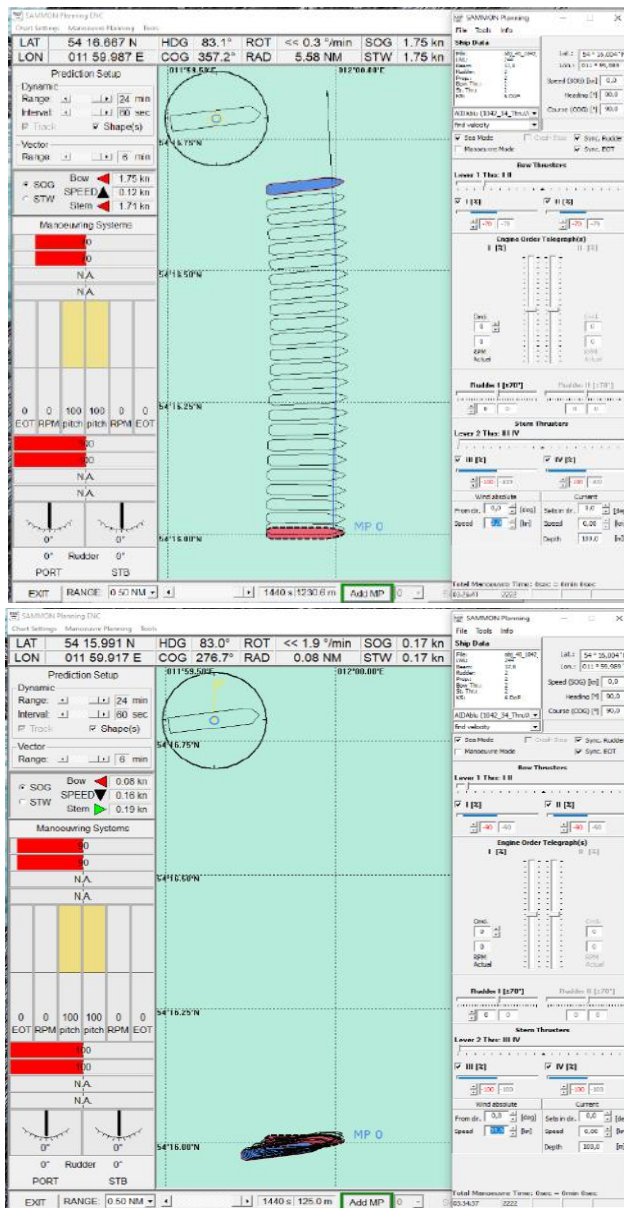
SAMMON Planning ENC
Chart Settings Manoeuvre Planning Tools

| LAT | 54 16.687 N | HDG | 83.1° | ROT | << 0.3 °/min | SOG | 1.75 kn |
|---|---|---|---|---|---|---|---|
| LON | 011 59.987 E | COG | 357.2° | RAD | 5.58 NM | STW | 1.75 kn |

Prediction Setup
Dynamic
Range: 24 min
Interval: 60 sec
Track Shape(s)
Vector
Range: 6 min
SOG
STW
Bow 1.75 kn
SPEED 0.12 kn
Stern 1.71 kn
Manoeuvring Systems
0
0
N.A.
N.A.
0 0 100 100 0 0
EOT RPM pitch pitch RPM EOT
00
00
N.A.
N.A.
0° 0°
0° Rudder 0°
PORT STB
EXIT RANGE: 0.50 NM 1440 s 1230.6 m Add MP 0

011°59.50'E
012°00.00'E
54°16.75'N
54°16.50'N
54°16.25'N
54°16.00'N
MP 0

SAMMON Planning
File Tools Info
Ship Data
Lat.: 54 ° 16.004'
Lon.: 011 ° 59.988
Speed (SOG) [kn] 0,0
Heading [°] 90.0
Course (COG) [°] 90.0
AIDAbla (1042_34_Thru/J)
find velocity
Sea Mode
Crash Stop
Sync. Rudder
Manoeuvre Mode
Sync. EOT
Bow Thrusters
Lever 1 Thr. I II
I [%]
II [%]
-70 -70
-70 -70
Engine Order Telegraph(s)
I [%] II [%]
Cmd.
0
0
RPM
Actual
Cmd.
0
0
RPM
Actual
Rudder I [±70°]
Rudder II [±70°]
0 0
0 0
Stern Thrusters
Lever 2 Thr. III IV
III [%]
IV [%]
-100 -100
-100 -100
Wind absolute
From dir. 0,0 [deg]
Speed [kn]
Current
Set in dr. 0,0 [deg]
Speed 0,00 [kn]
Depth 100,0 [m]
Total Manoeuvre Time: 0sec = 0min 0sec
03:26:43 2222

SAMMON Planning ENC
Chart Settings Manoeuvre Planning Tools

| LAT | 54 15.991 N | HDG | 83.0° | ROT | << 1.9 °/min | SOG | 0.17 kn |
|---|---|---|---|---|---|---|---|
| LON | 011 59.917 E | COG | 276.7° | RAD | 0.08 NM | STW | 0.17 kn |

Prediction Setup
Dynamic
Range: 24 min
Interval: 60 sec
Track Shape(s)
Vector
Range: 6 min
SOG
STW
Bow 0.08 kn
SPEED 0.16 kn
Stern 0.19 kn
Manoeuvring Systems
0
0
N.A.
N.A.
0 0 100 100 0 0
EOT RPM pitch pitch RPM EOT
00
00
N.A.
N.A.
0° 0°
0° Rudder 0°
PORT STB
EXIT RANGE: 0.50 NM 1440 s 125.0 m Add MP 0

011°59.50'E
012°00.00'E
54°16.75'N
54°16.50'N
54°16.25'N
54°16.00'N
MP 0

SAMMON Planning
File Tools Info
Ship Data
Lat.: 54 ° 16.004'
Lon.: 011 ° 59.989
Speed (SOG) [kn] 0,0
Heading [°] 90.0
Course (COG) [°] 90.0
AIDAbla (1042_34_Thru/J)
find velocity
Sea Mode
Crash Stop
Sync. Rudder
Manoeuvre Mode
Sync. EOT
Bow Thrusters
Lever 1 Thr. I II
I [%]
II [%]
-40 -40
-40 -40
Engine Order Telegraph(s)
I [%] II [%]
Cmd.
0
0
RPM
Actual
Cmd.
0
0
RPM
Actual
Rudder I [±70°]
Rudder II [±70°]
0 0
0 0
Stern Thrusters
Lever 2 Thr. III IV
III [%]
IV [%]
-100 -100
-100 -100
Wind absolute
From dir. 0,0 [deg]
Speed [kn]
Current
Set in dr. 0,0 [deg]
Speed 0,00 [kn]
Depth 100,0 [m]
Total Manoeuvre Time: 0sec = 0min 0sec
03:34:37 2222